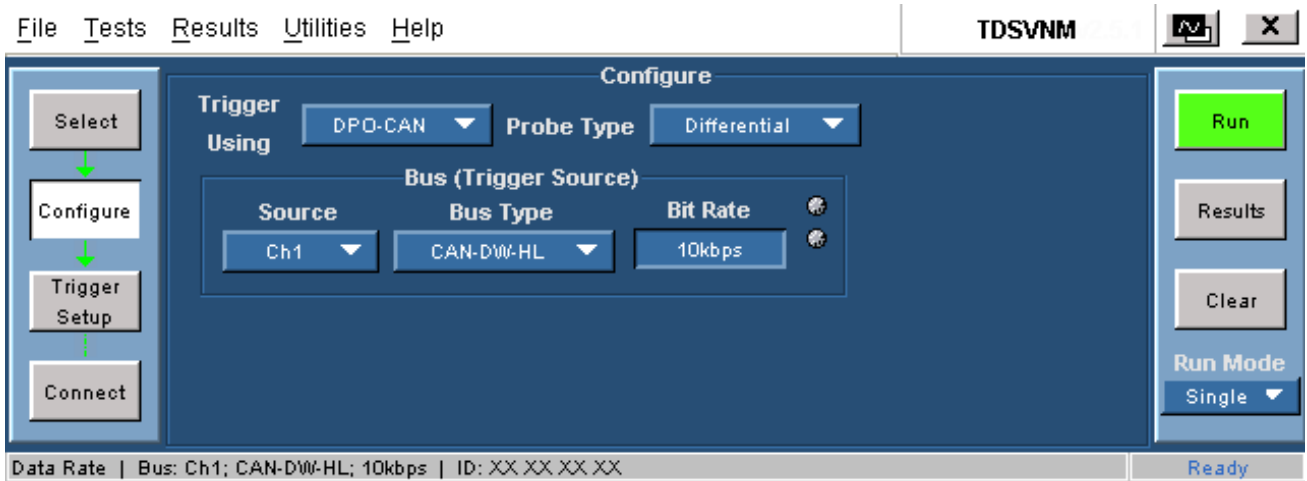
File Tests Results Utilities Help

TDSVNM V2.5.1

Select

Configure

Trigger Setup

Connect

Configure

Trigger Using DPO-CAN

Probe Type Differential

Bus (Trigger Source)

Source Ch1

Bus Type CAN-DW-HL

Bit Rate 10kbps

Run

Results

Clear

Run Mode

Single

Data Rate | Bus: Ch1; CAN-DW-HL; 10kbps | ID: XX XX XX XX

Ready